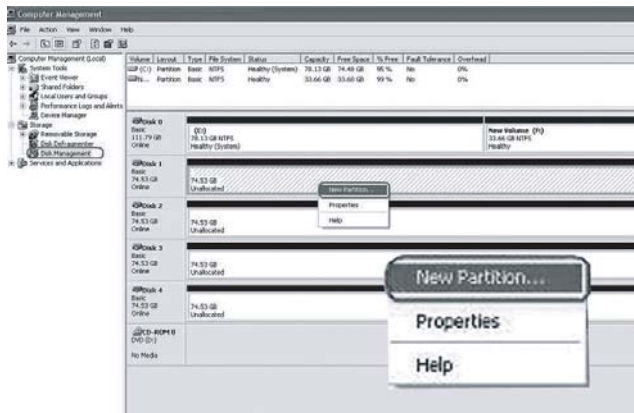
Computer Management

File Action View Window Help

Computer Management (Local)
System Tools
Event Viewer
Shared Folders
Local Users and Groups
Performance Logs and Alerts
Device Manager
Storage
Removable Storage
Disk Defragmenter
Disk Management
Services and Applications

| Volume | Layout | Type | File System | Status | Capacity | Free Space | % Free | Fault Tolerance | Overhead |
|---|---|---|---|---|---|---|---|---|---|
| (C:) | Partition | Basic | NTFS | Healthy (System) | 78.13 GB | 74.49 GB | 95 % | No | 0% |
| Ne... | Partition | Basic | NTFS | Healthy | 33.66 GB | 33.60 GB | 99 % | No | 0% |

Disk 0
Basic
111.79 GB
Online
(C:)
78.13 GB NTFS
Healthy (System)
New Volume (F:)
33.66 GB NTFS
Healthy

Disk 1
Basic
74.53 GB
Online
74.53 GB
Unallocated

New Partition...
Properties
Help

Disk 2
Basic
74.53 GB
Online
74.53 GB
Unallocated

Disk 3
Basic
74.53 GB
Online
74.53 GB
Unallocated

Disk 4
Basic
74.53 GB
Online
74.53 GB
Unallocated

CD-ROM 0
DVD (D:)
No Media

New Partition...
Properties
Help